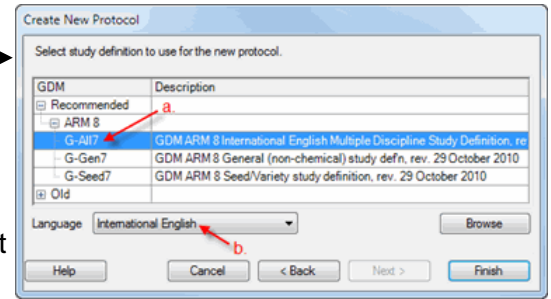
Create New Protocol

Select study definition to use for the new protocol.

| GDM | Description |
|---|---|
| ⊟ Recommended | |
| ⊟ ARM 8 | |
| G-All7 | GDM ARM 8 International English Multiple Discipline Study Definition, re |
| G-Gen7 | GDM ARM 8 General (non-chemical) study defn, rev. 29 October 2010 |
| G-Seed7 | GDM ARM 8 Seed/Variety study definition, rev. 29 October 2010 |
| ⊞ Old | |

a.

Language International English

b.

Browse

Help Cancel < Back Next > Finish

t